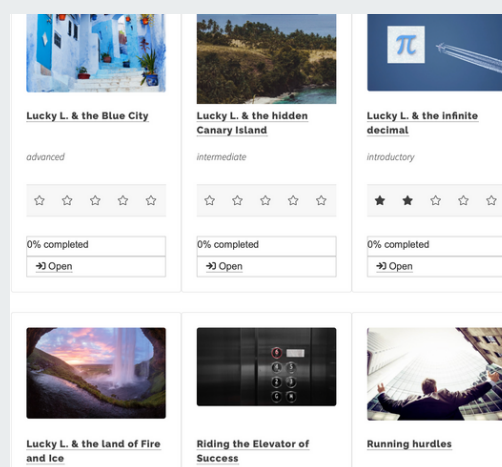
Lucky L. & the Blue City

advanced

0% completed

Open

Lucky L. & the hidden Canary Island

intermediate

0% completed

Open

Lucky L. & the infinite decimal

introductory

0% completed

Open

Lucky L. & the land of Fire and Ice

Riding the Elevator of Success

Running hurdles